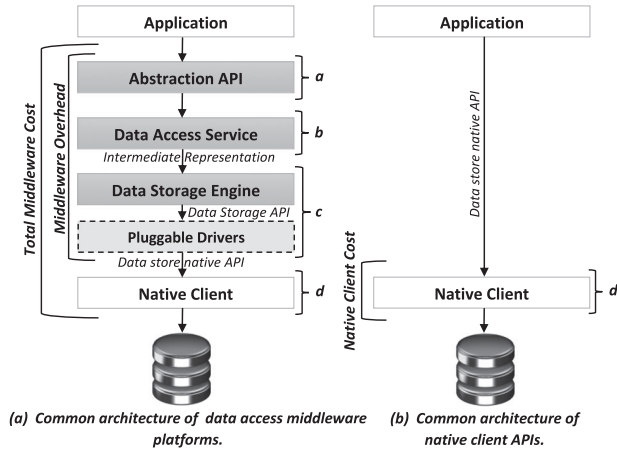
Application

Total Middleware Cost

Middleware Overhead

Abstraction API

a

Data Access Service

b

Intermediate Representation

Data Storage Engine

Data Storage API

c

Pluggable Drivers

Data store native API

Native Client

d

(a) Common architecture of data access middleware platforms.

Application

Data store native API

Native Client Cost

Native Client

d

(b) Common architecture of native client APIs.